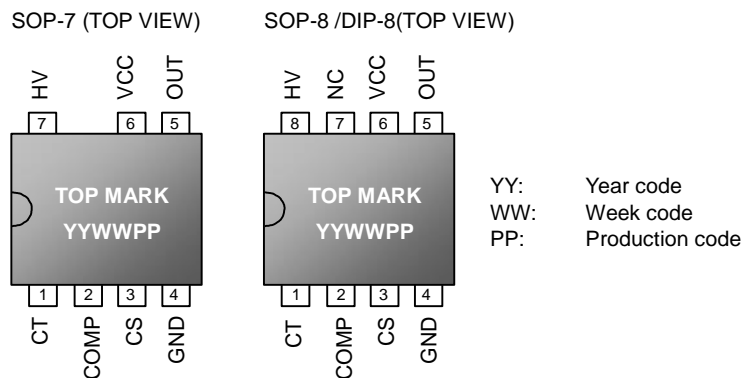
SOP-7 (TOP VIEW)

HV VCC OUT
7 6 5

TOP MARK
YYWWPP

1 2 3 4
CT COMP CS GND

SOP-8 /DIP-8(TOP VIEW)

HV NC VCC OUT
8 7 6 5

TOP MARK
YYWWPP

1 2 3 4
CT COMP CS GND

YY: Year code
WW: Week code
PP: Production code